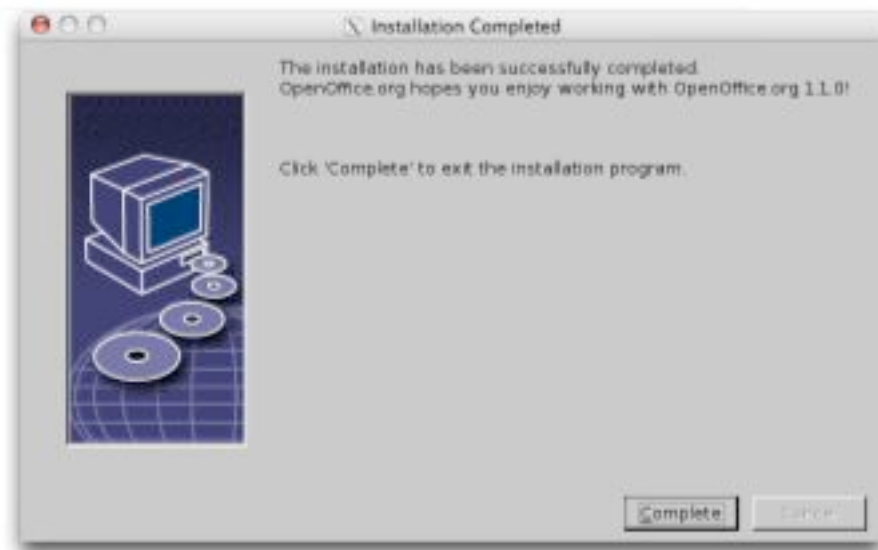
Installation Completed

The installation has been successfully completed. OpenOffice.org hopes you enjoy working with OpenOffice.org 1.1.0!

Click 'Complete' to exit the installation program.

Complete

Cancel